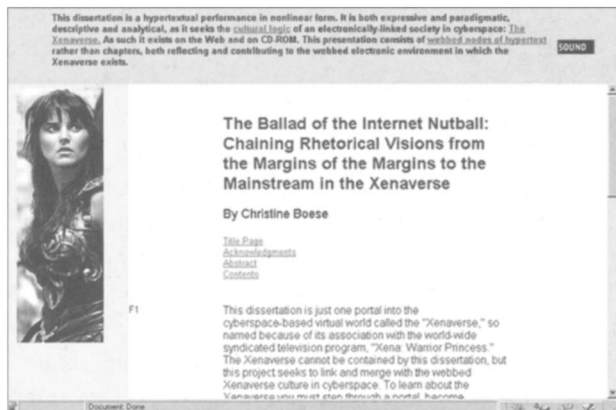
This dissertation is a hypertextual performance in nonlinear form. It is both expressive and paradigmatic, descriptive and analytical, as it seeks the cultural logic of an electronically-linked society in cyberspace: The Xenaverse. As such it exists on the Web and on CD-ROM. This presentation consists of webbed nodes of hypertext rather than chapters, both reflecting and contributing to the webbed electronic environment in which the Xenaverse exists.

SOUND

The Ballad of the Internet Nutball: Chaining Rhetorical Visions from the Margins of the Margins to the Mainstream in the Xenaverse

By Christine Boese

Title Page
Acknowledgments
Abstract
Contents

F1

This dissertation is just one portal into the cyberspace-based virtual world called the "Xenaverse," so named because of its association with the world-wide syndicated television program, "Xena: Warrior Princess." The Xenaverse cannot be contained by this dissertation, but this project seeks to link and merge with the webbed Xenaverse culture in cyberspace. To learn about the Xenaverse you must step through a portal, become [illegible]

Document: Done